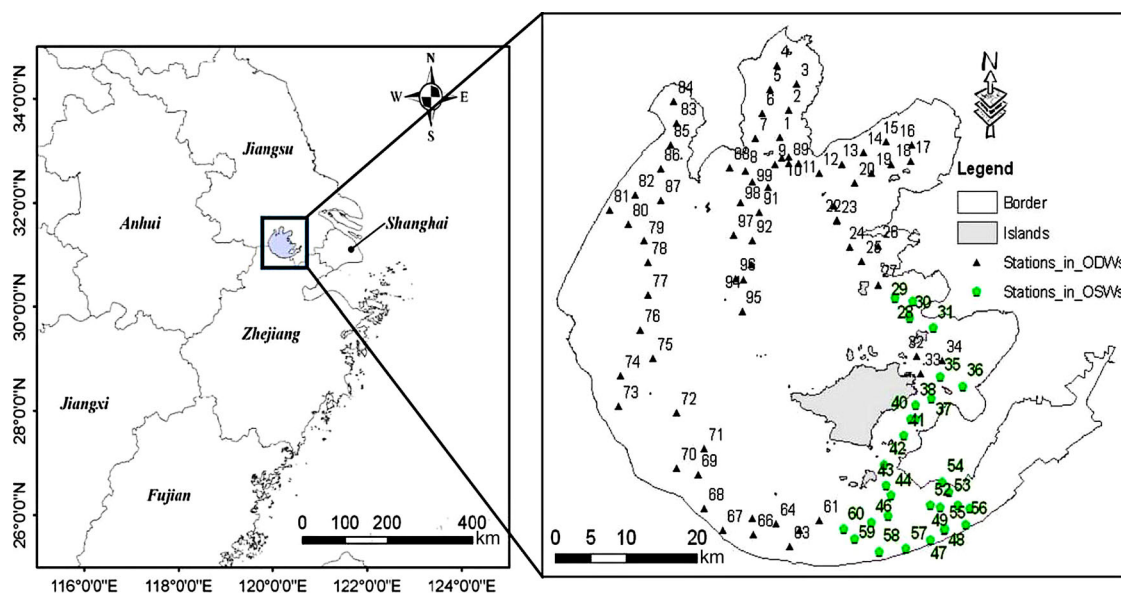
34°0'0"N
32°0'0"N
30°0'0"N
28°0'0"N
26°0'0"N
N
W
E
S
Jiangsu
Anhui
Shanghai
Zhejiang
Jiangxi
Fujian
0 100 200 400
km
116°0'0"E 118°0'0"E 120°0'0"E 122°0'0"E 124°0'0"E

N
Legend
Border
Islands
Stations_in_ODWs
Stations_in_OSWs
4 5 3 6 2 7 1 84 83 85 86 88 8 9 89 10 11 12 13 14 15 16 18 17 19 20 99 82 87 81 80 98 91 79 97 92 22 23 78 24 25 26 96 27 94 77 95 29 30 28 31 76 75 32 34 33 35 36 74 73 38 72 40 37 41 42 71 70 69 43 54 44 53 52 68 61 60 46 55 56 67 66 64 63 59 58 49 57 48 47
0 5 10 20
km